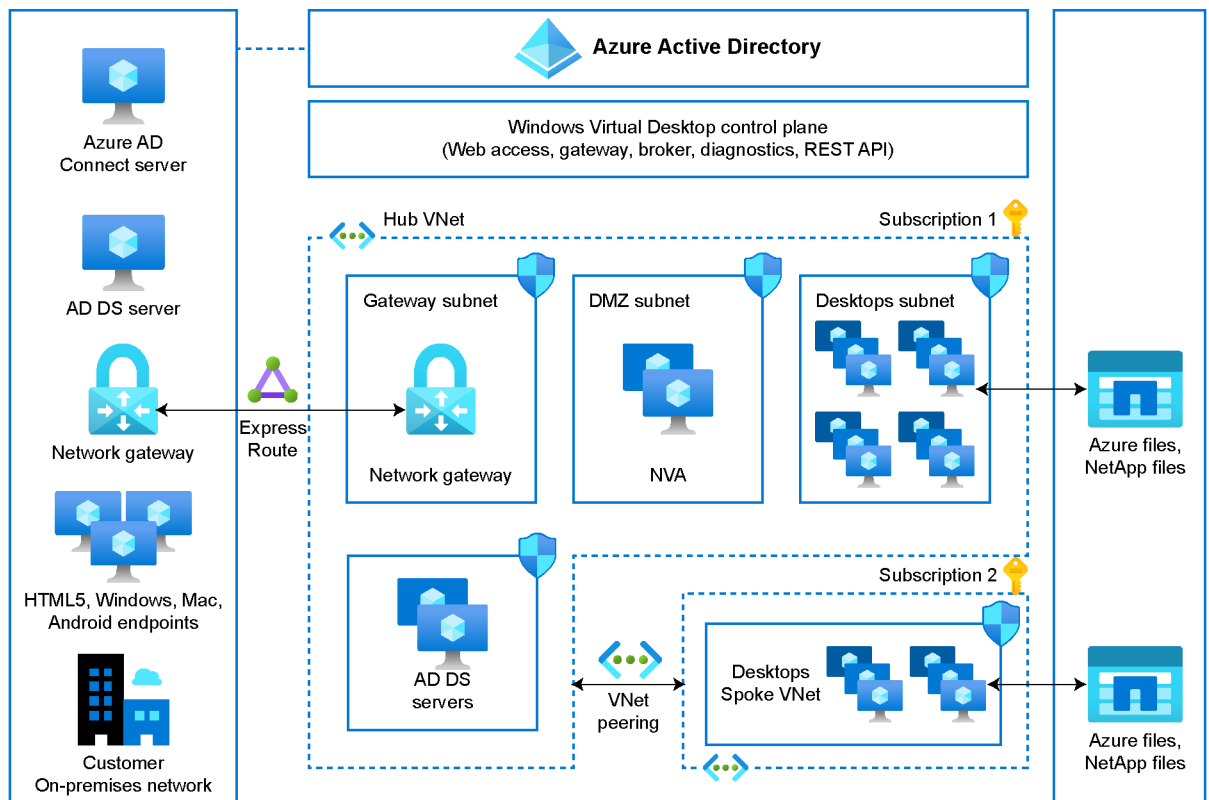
Azure Active Directory

Azure AD Connect server

Windows Virtual Desktop control plane (Web access, gateway, broker, diagnostics, REST API)

AD DS server

Hub VNet

Subscription 1

Gateway subnet

DMZ subnet

Desktops subnet

Express Route

Network gateway

Network gateway

NVA

Azure files, NetApp files

HTML5, Windows, Mac, Android endpoints

Subscription 2

AD DS servers

VNet peering

Desktops Spoke VNet

Azure files, NetApp files

Customer On-premises network